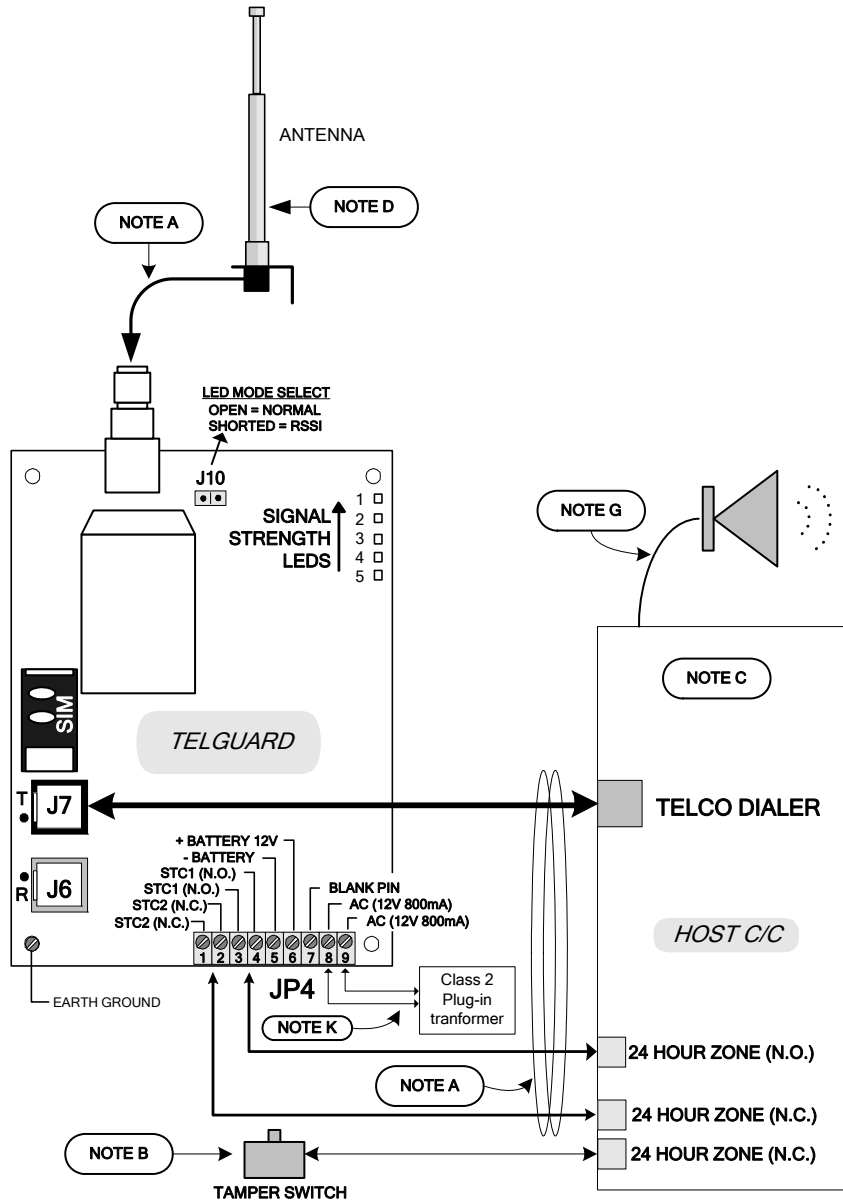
ANTENNA

NOTE D

NOTE A

LED MODE SELECT
OPEN = NORMAL
SHORTED = RSSI

J10

SIGNAL STRENGTH LEDS
1
2
3
4
5

NOTE G

NOTE C

SIM

TELGUARD

T
J7

TELCO DIALER

R
J6

+ BATTERY 12V
- BATTERY
STC1 (N.O.)
STC1 (N.O.)
STC2 (N.C.)
STC2 (N.C.)
BLANK PIN
AC (12V 800mA)
AC (12V 800mA)

1 2 3 4 5 6 7 8 9

HOST C/C

EARTH GROUND

JP4

Class 2 Plug-in tranformer

NOTE K

24 HOUR ZONE (N.O.)

NOTE A

24 HOUR ZONE (N.C.)

NOTE B

24 HOUR ZONE (N.C.)

TAMPER SWITCH